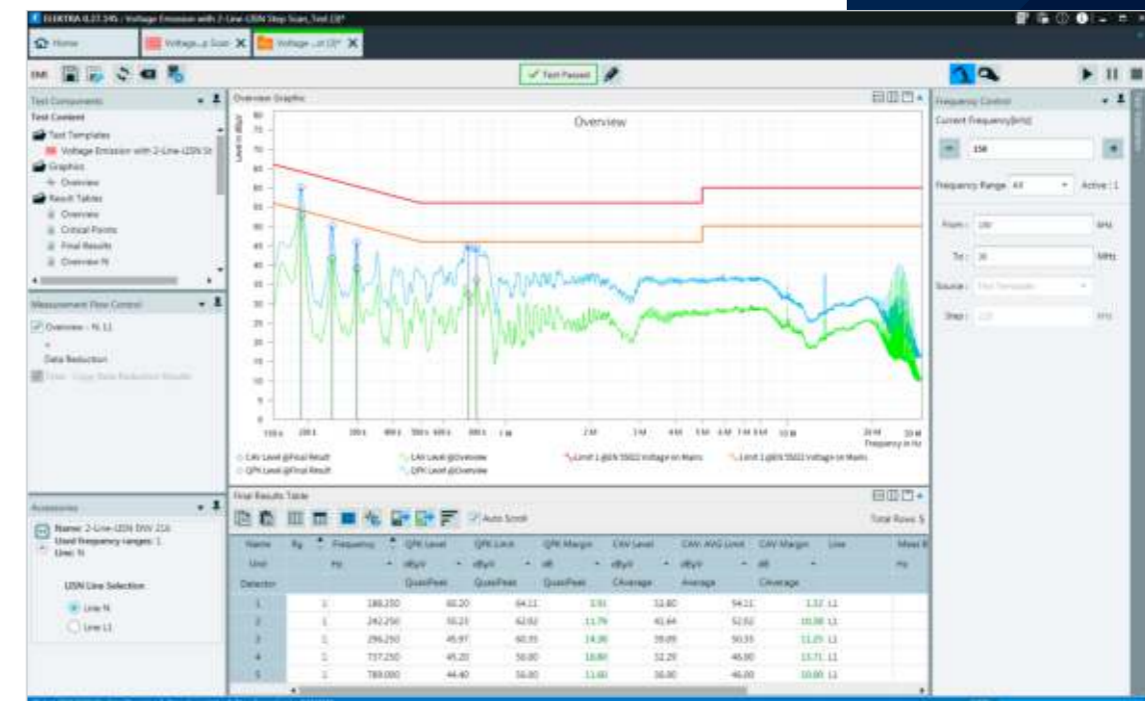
ELEKTRA 4.27.345 / Voltage Emission with 2-Line-LISN Step Scan_Test (2)*

Home | Voltage...p Scan | Voltage ...st (2)*

EMI

Test Passed

Test Components
Test Content
Test Templates
Voltage Emission with 2-Line-LISN St
Graphics
Overview
Result Tables
Overview
Critical Points
Final Results
Overview N

Measurement Flow Control
Overview - N, L1
Data Reduction
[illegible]

Accessories
Name: 2-Line-LISN ENV 216
Used frequency ranges: 1
Line: N
LISN Line Selection
Line N
Line L1

Overview Graphic
Overview
Level in dBµV
80
75
70
65
60
55
50
45
40
35
30
25
20
15
10
5
0
150 k 200 k 300 k 400 k 500 k 600 k 800 k 1 M 2 M 3 M 4 M 5 M 6M 7M 8M 10 M 20 M 30 M
Frequency in Hz
CAV Level @Final Result
QPK Level @Final Result
CAV Level @Overview
QPK Level @Overview
Limit 1 @EN 55022 Voltage on Mains
Limit 1 @EN 55022 Voltage on Mains

Final Results Table
Auto Scroll
Total Rows: 5

| Name | Rg | Frequency | QPK Level | QPK Limit | QPK Margin | CAV Level | CAV: AVG Limit | CAV Margin | Line | Meas B |
|---|---|---|---|---|---|---|---|---|---|---|
| Unit | | Hz | dBµV | dBµV | dB | dBµV | dBµV | dB | | Hz |
| Detector | | | QuasiPeak | QuasiPeak | QuasiPeak | CAverage | Average | CAverage | | |
| 1 | 1 | 188.250 | 60.20 | 64.11 | 3.91 | 52.80 | 54.11 | 1.32 | L1 | |
| 2 | 1 | 242.250 | 50.23 | 62.02 | 11.79 | 41.64 | 52.02 | 10.38 | L1 | |
| 3 | 1 | 296.250 | 45.97 | 60.35 | 14.38 | 39.09 | 50.35 | 11.25 | L1 | |
| 4 | 1 | 737.250 | 45.20 | 56.00 | 10.80 | 32.29 | 46.00 | 13.71 | L1 | |
| 5 | 1 | 789.000 | 44.40 | 56.00 | 11.60 | 36.00 | 46.00 | 10.00 | L1 | |

Frequency Control
Current Frequency[kHz]
150
Frequency Range: All
Active: 1
From: 150 kHz
To: 30 MHz
Source: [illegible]
Step: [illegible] kHz